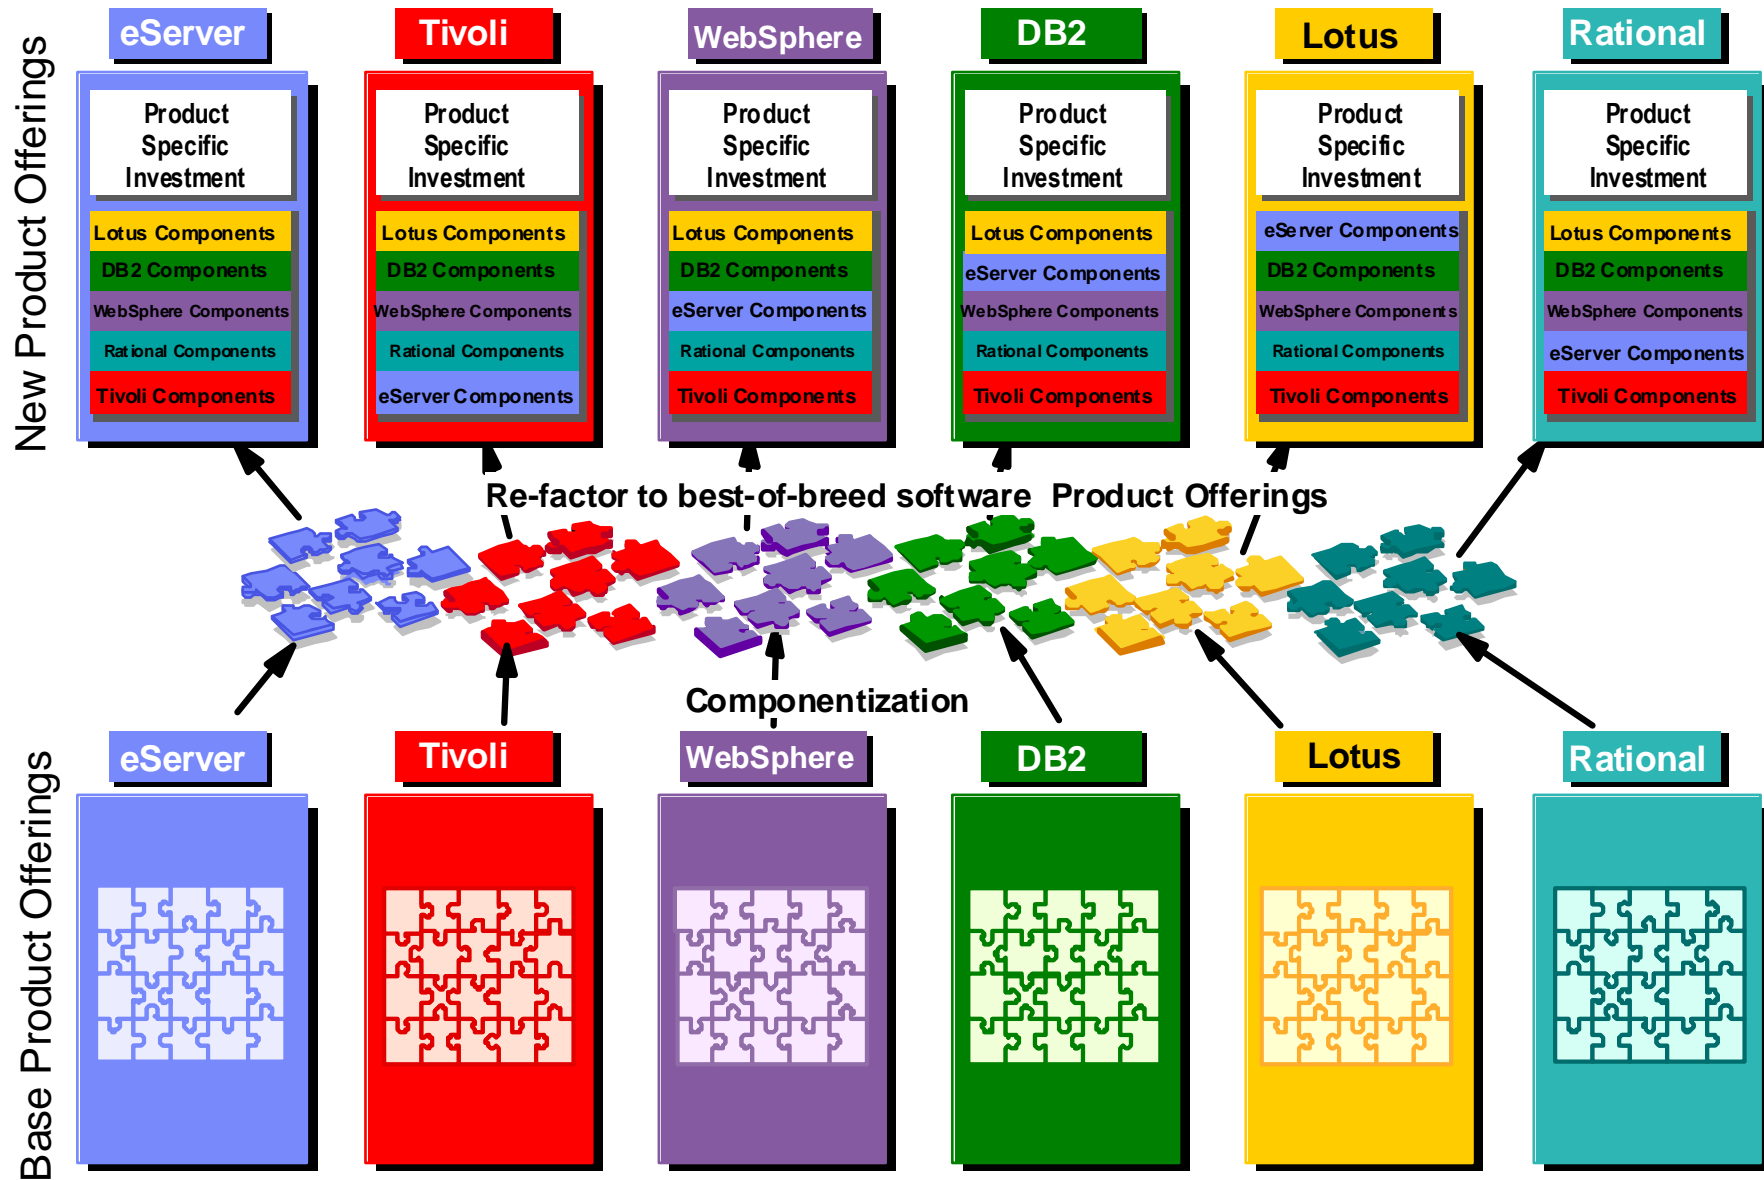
New Product Offerings

eServer

Product Specific Investment

Lotus Components
DB2 Components
WebSphere Components
Rational Components
Tivoli Components

Tivoli

Product Specific Investment

Lotus Components
DB2 Components
WebSphere Components
Rational Components
eServer Components

WebSphere

Product Specific Investment

Lotus Components
DB2 Components
eServer Components
Rational Components
Tivoli Components

DB2

Product Specific Investment

Lotus Components
eServer Components
WebSphere Components
Rational Components
Tivoli Components

Lotus

Product Specific Investment

eServer Components
DB2 Components
WebSphere Components
Rational Components
Tivoli Components

Rational

Product Specific Investment

Lotus Components
DB2 Components
WebSphere Components
eServer Components
Tivoli Components

Re-factor to best-of-breed software Product Offerings

Componentization

Base Product Offerings

eServer

Tivoli

WebSphere

DB2

Lotus

Rational